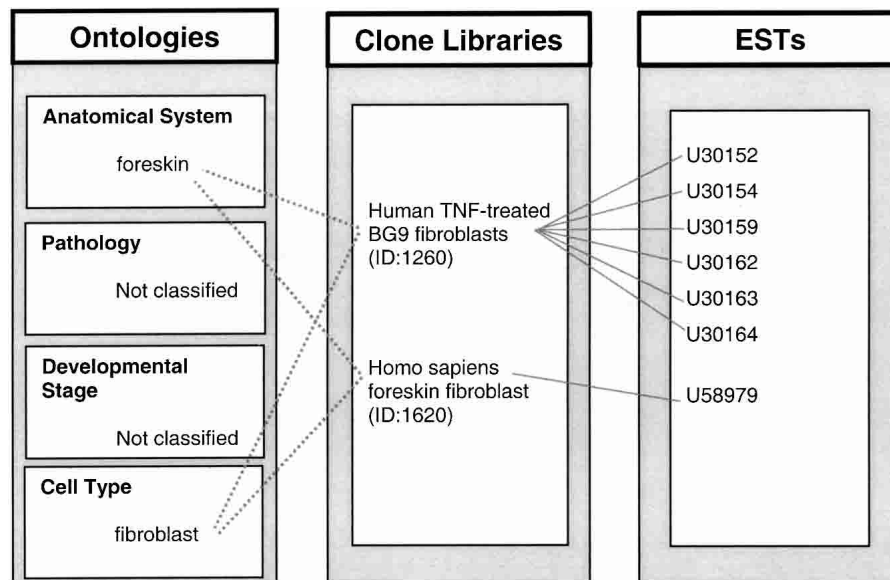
Ontologies

Anatomical System

foreskin

Pathology

Not classified

Developmental Stage

Not classified

Cell Type

fibroblast

Clone Libraries

Human TNF-treated BG9 fibroblasts (ID:1260)

Homo sapiens foreskin fibroblast (ID:1620)

ESTs

U30152

U30154

U30159

U30162

U30163

U30164

U58979